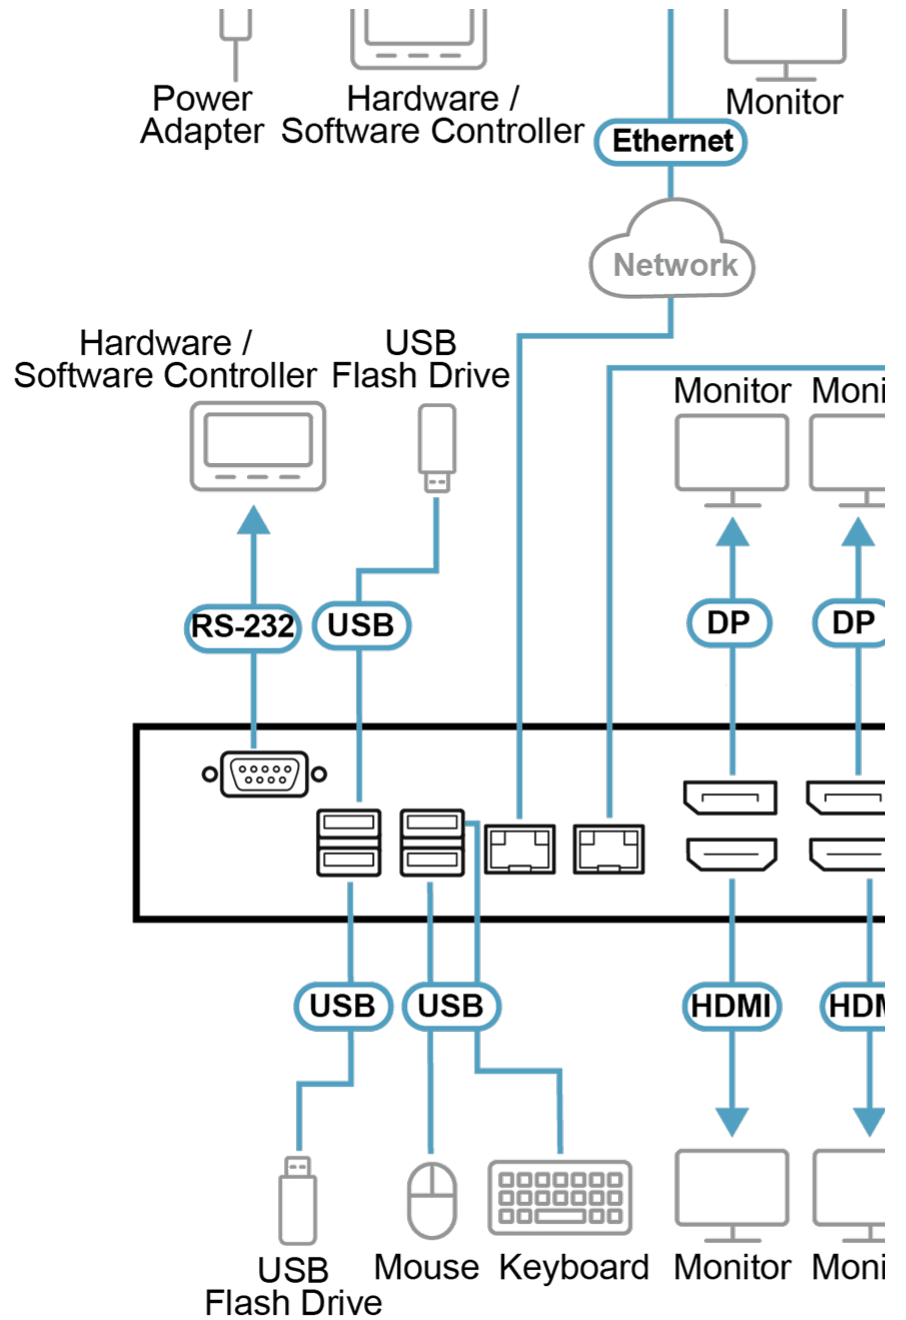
Power Adapter

Hardware / Software Controller

Ethernet

Monitor

Network

Hardware / Software Controller

USB Flash Drive

Monitor

Moni

RS-232

USB

DP

DP

USB

USB

HDMI

HDM

USB Flash Drive

Mouse

Keyboard

Monitor

Moni